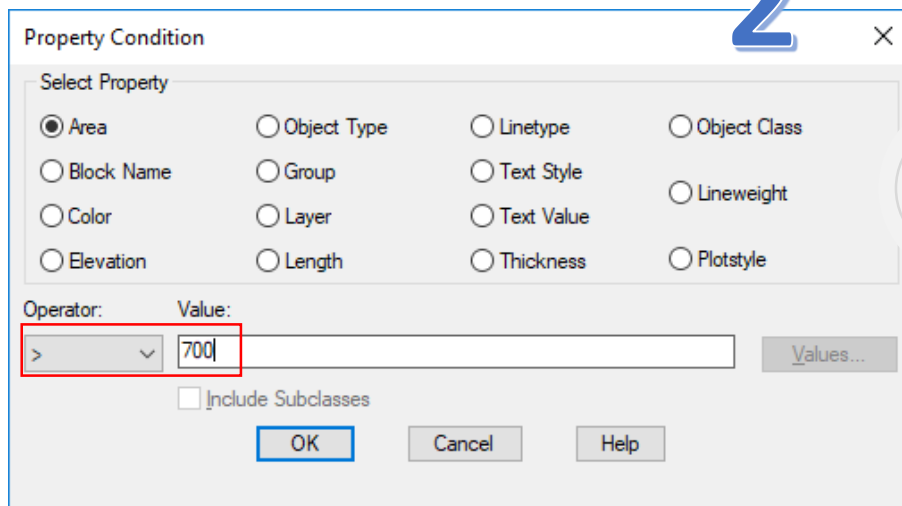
Property Condition
2
×

Select Property

Area
Object Type
Linetype
Object Class
Block Name
Group
Text Style
Lineweight
Color
Layer
Text Value
Elevation
Length
Thickness
Plotstyle

Operator:
Value:
>
700
Values...

Include Subclasses

OK
Cancel
Help